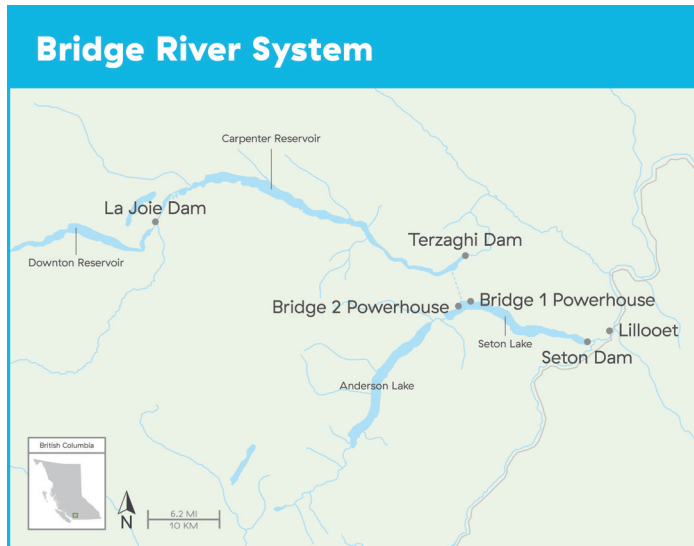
Bridge River System

Carpenter Reservoir

La Joie Dam

Downton Reservoir

Terzaghi Dam

Bridge 2 Powerhouse

Bridge 1 Powerhouse

Seton Lake

Lillooet

Seton Dam

Anderson Lake

British Columbia

N

6.2 MI
10 KM